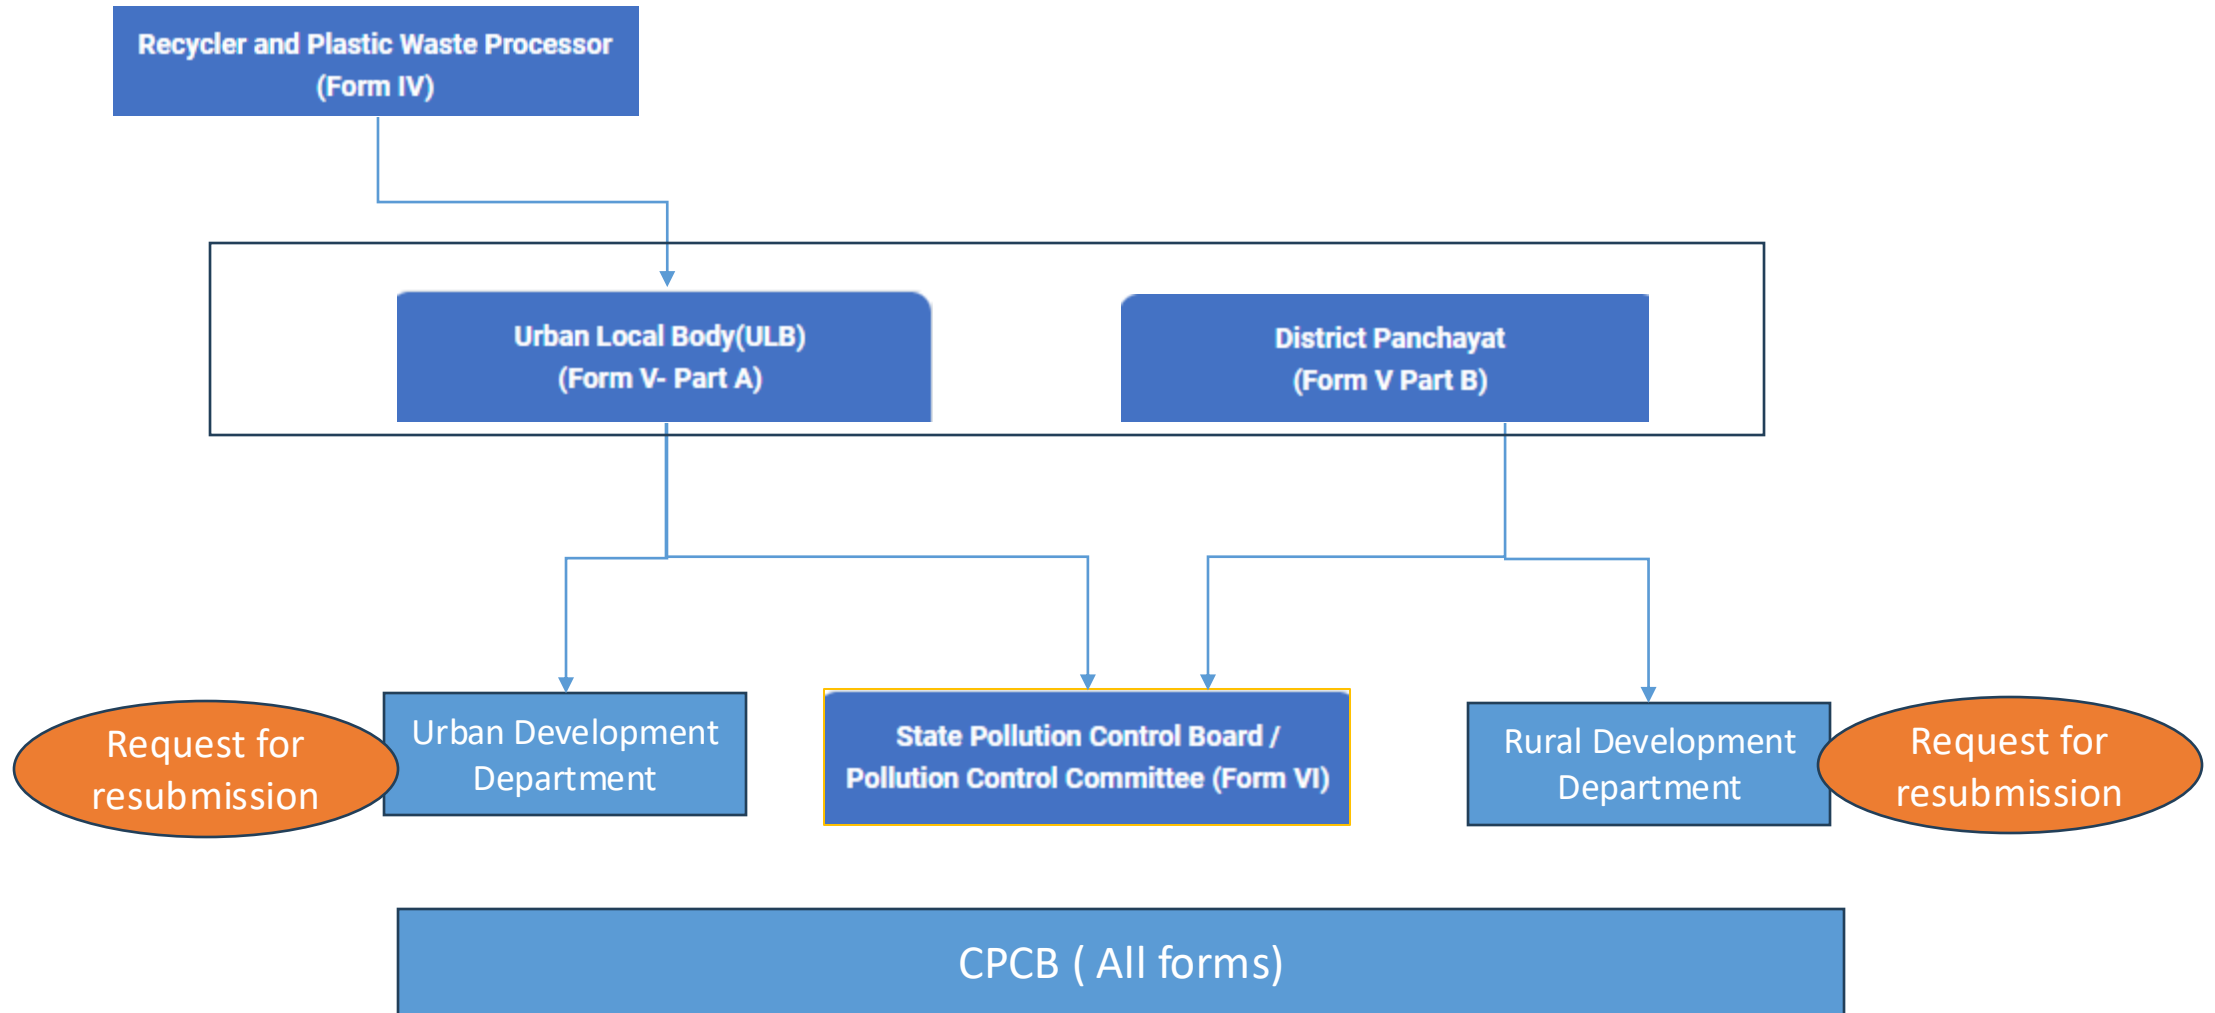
Recycler and Plastic Waste Processor (Form IV)

Urban Local Body(ULB) (Form V- Part A)

District Panchayat (Form V Part B)

Request for resubmission

Urban Development Department

State Pollution Control Board / Pollution Control Committee (Form VI)

Rural Development Department

Request for resubmission

CPCB ( All forms)